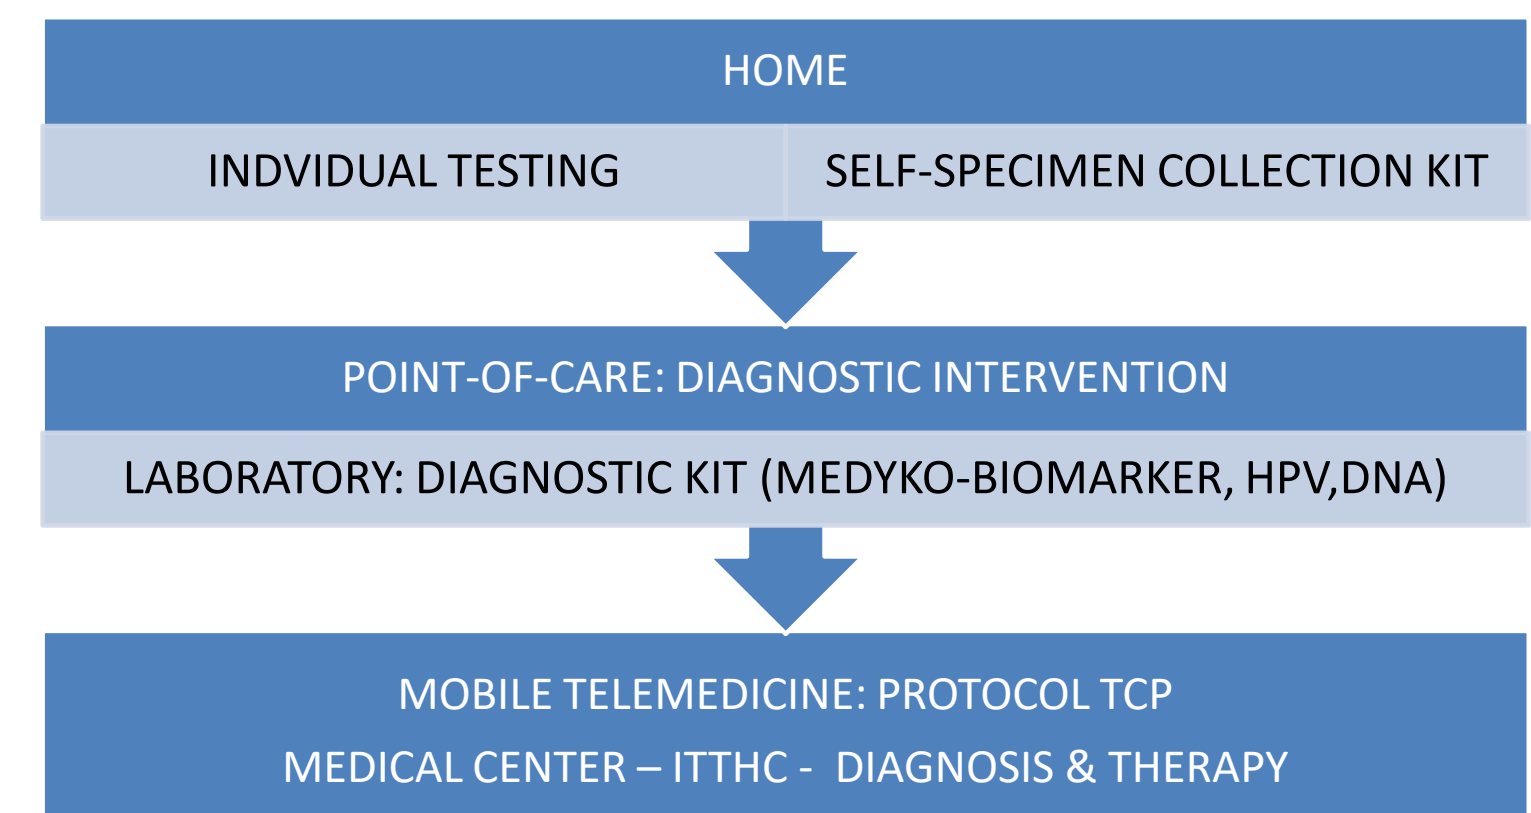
HOME

INDVIDUAL TESTING

SELF-SPECIMEN COLLECTION KIT

POINT-OF-CARE: DIAGNOSTIC INTERVENTION

LABORATORY: DIAGNOSTIC KIT (MEDYKO-BIOMARKER, HPV,DNA)

MOBILE TELEMEDICINE: PROTOCOL TCP

MEDICAL CENTER – ITTHC - DIAGNOSIS & THERAPY